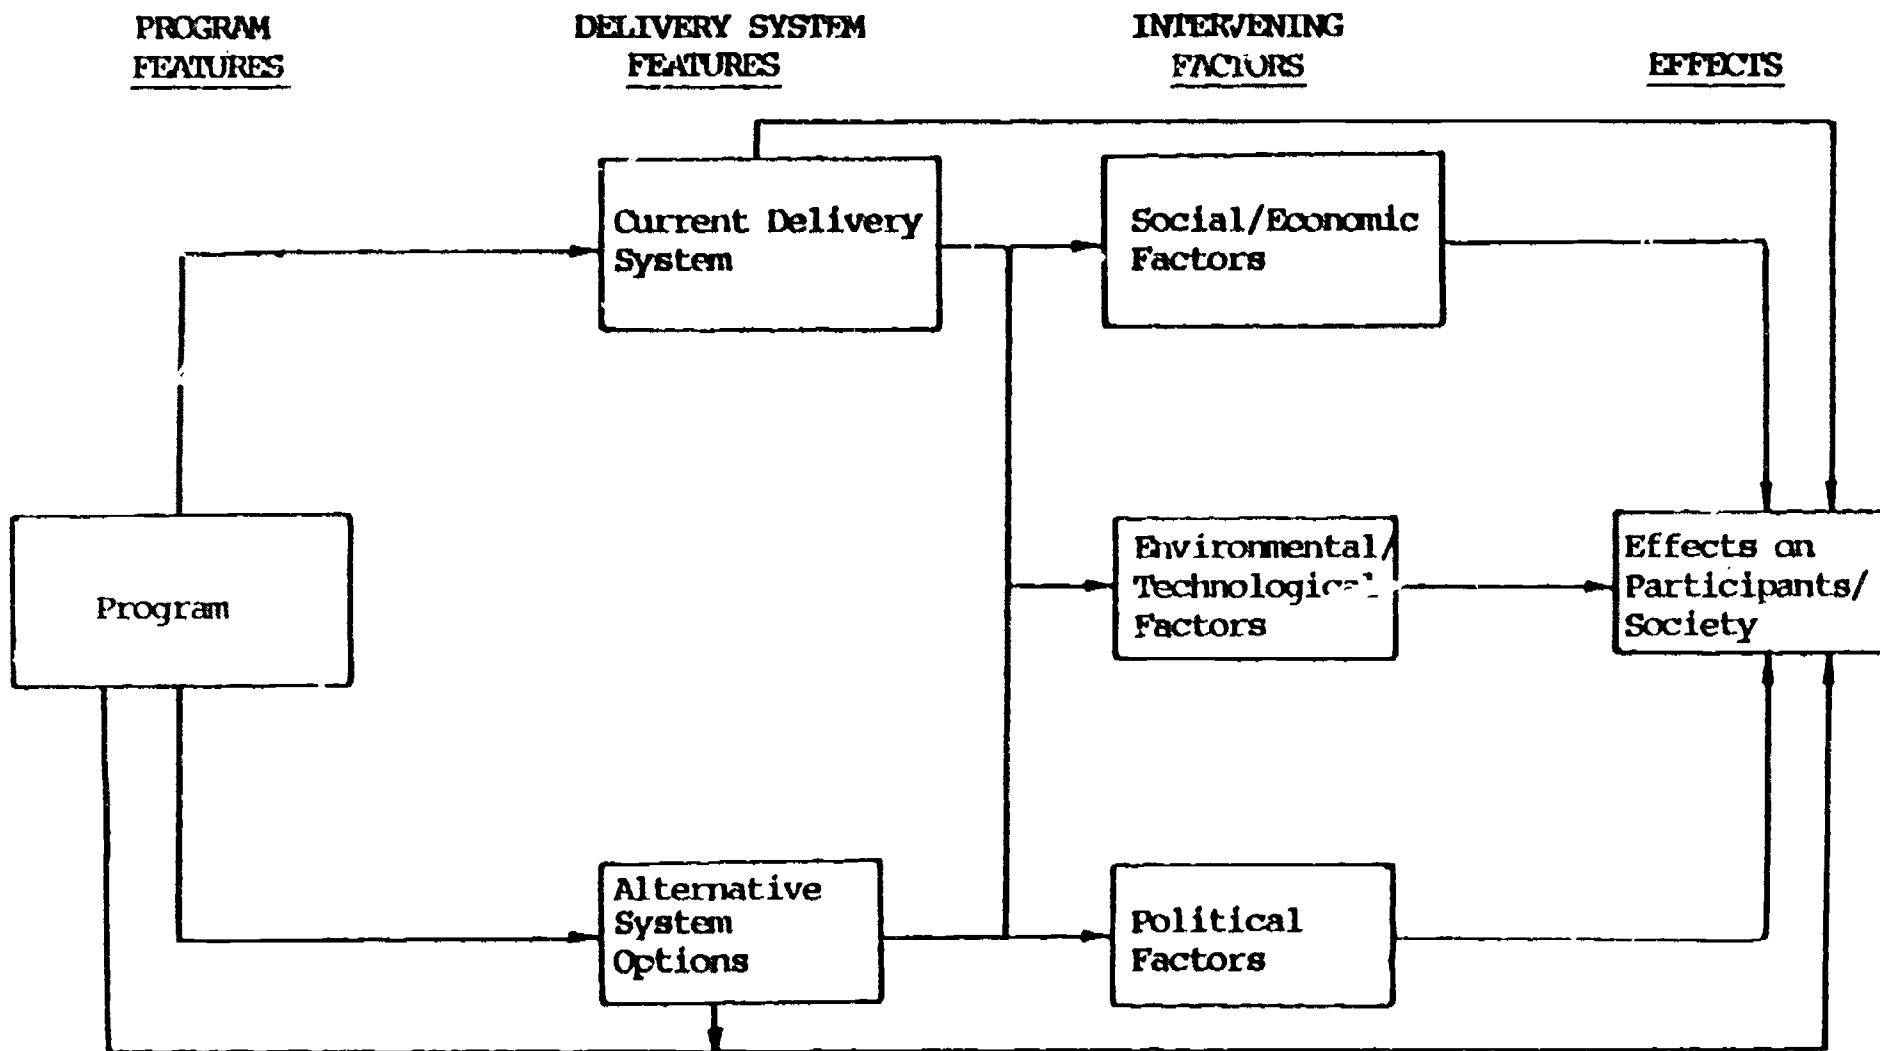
PROGRAM FEATURES

DELIVERY SYSTEM FEATURES

INTERVENING FACTORS

EFFECTS

Current Delivery System

Social/Economic Factors

Program

Environmental/ Technological Factors

Effects on Participants/ Society

Alternative System Options

Political Factors